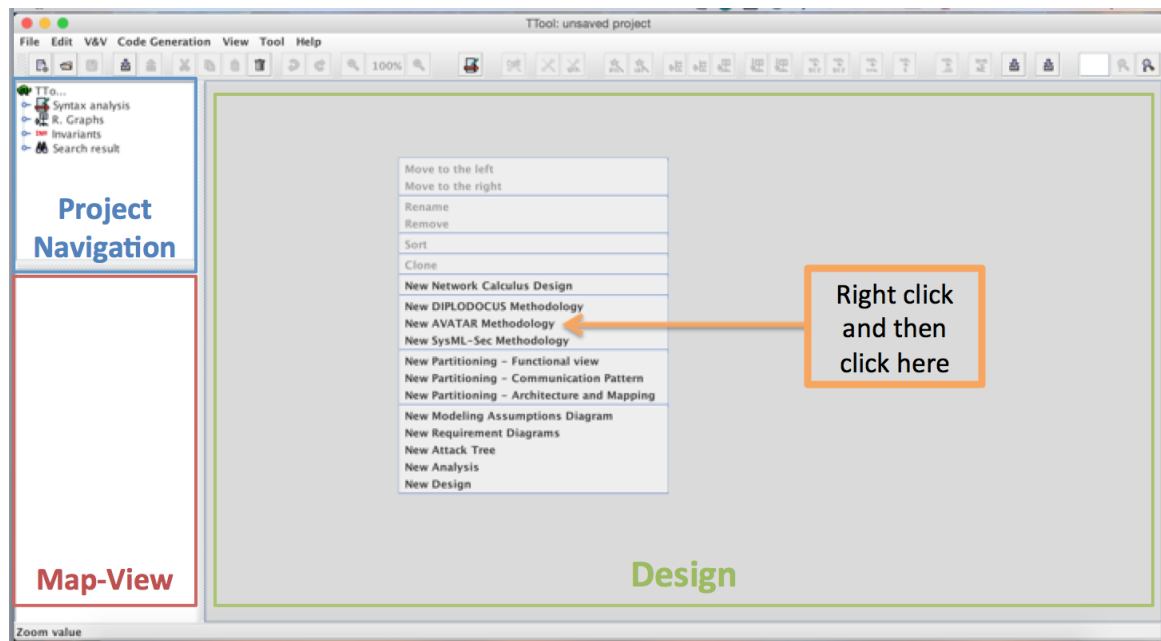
TTool: unsaved project

File Edit V&V Code Generation View Tool Help

100%

TTo...
Syntax analysis
R. Graphs
Invariants
Search result

Project Navigation

Map-View

Move to the left
Move to the right
Rename
Remove
Sort
Clone
New Network Calculus Design
New DIPLODOCUS Methodology
New AVATAR Methodology
New SysML-Sec Methodology
New Partitioning - Functional view
New Partitioning - Communication Pattern
New Partitioning - Architecture and Mapping
New Modeling Assumptions Diagram
New Requirement Diagrams
New Attack Tree
New Analysis
New Design

Right click and then click here

Design

Zoom value